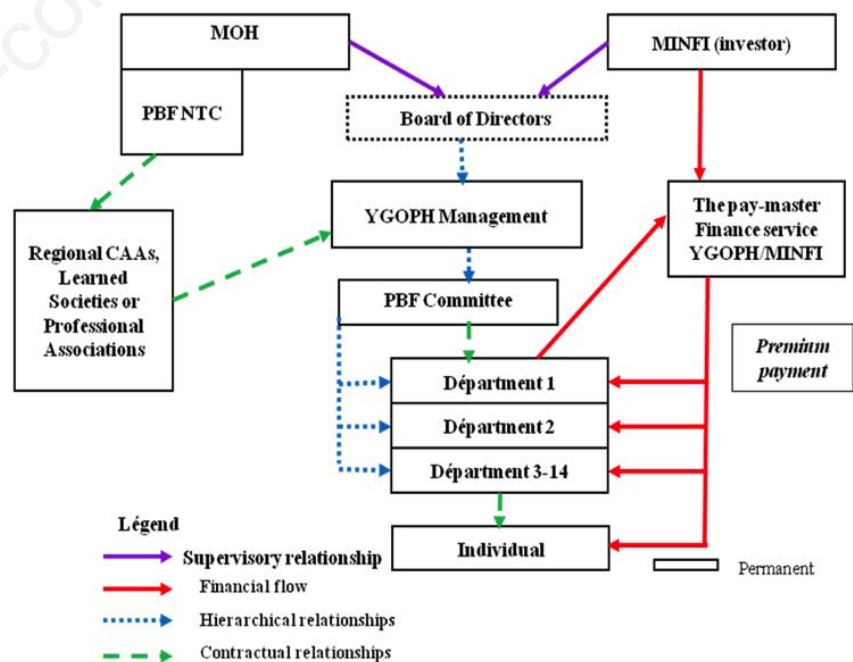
MOH

PBF NTC

MINFI (investor)

Board of Directors

YGOPH Management

The pay-master Finance service YGOPH/MINFI

Regional CAAs, Learned Societies or Professional Associations

PBF Committee

Premium payment

Départment 1

Départment 2

Départment 3-14

Individual

Légend

Supervisory relationship

Financial flow

Hierarchical relationships

Contractual relationships

Permanent